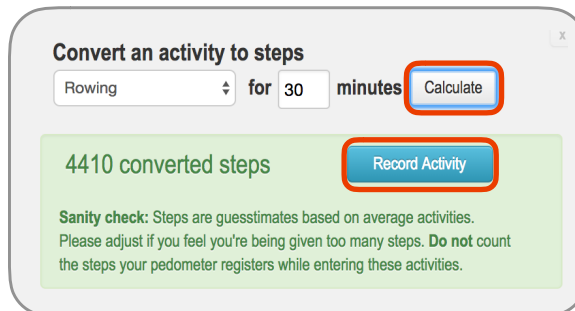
x

Convert an activity to steps

Rowing for 30 minutes Calculate

4410 converted steps

Record Activity

Sanity check: Steps are guesstimates based on average activities. Please adjust if you feel you're being given too many steps. Do not count the steps your pedometer registers while entering these activities.